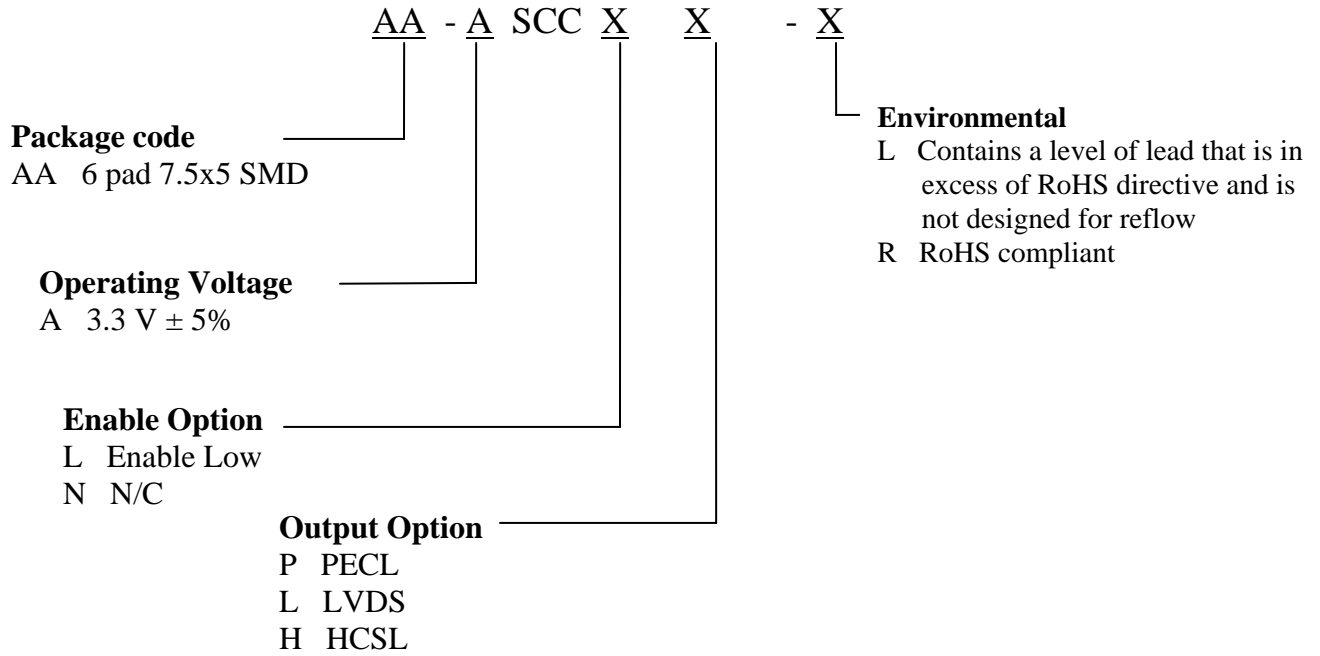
AA - A SCC X X - X

Environmental
L Contains a level of lead that is in excess of RoHS directive and is not designed for reflow
R RoHS compliant

Package code
AA 6 pad 7.5x5 SMD

Operating Voltage
A 3.3 V $\pm$ 5%

Enable Option
L Enable Low
N N/C

Output Option
P PECL
L LVDS
H HCSL